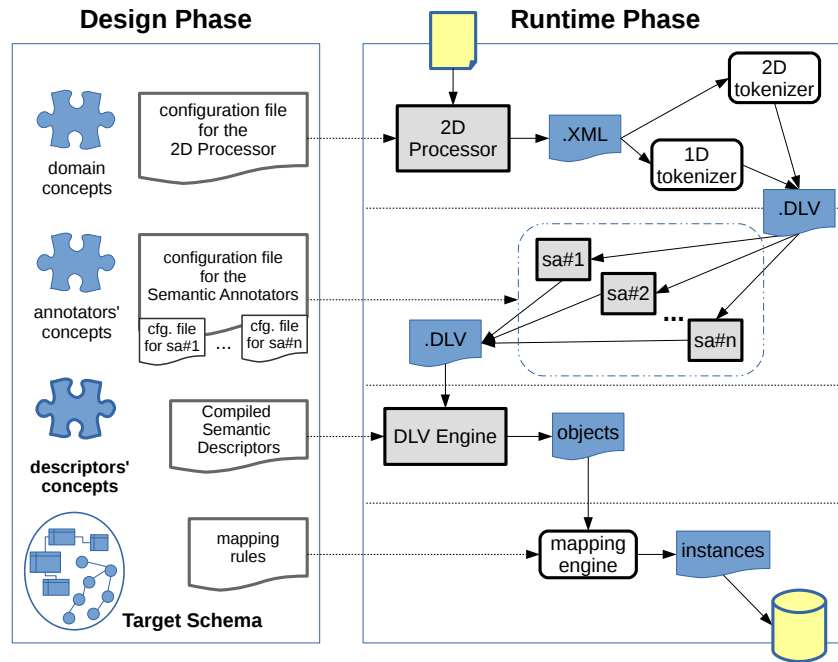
Design Phase

Runtime Phase

domain concepts

configuration file for the 2D Processor

2D Processor

.XML

2D tokenizer

1D tokenizer

.DLV

annotators' concepts

configuration file for the Semantic Annotators

cfg. file for sa#1

...

cfg. file for sa#n

sa#1

sa#2

...

sa#n

.DLV

descriptors' concepts

Compiled Semantic Descriptors

DLV Engine

objects

mapping rules

mapping engine

instances

Target Schema